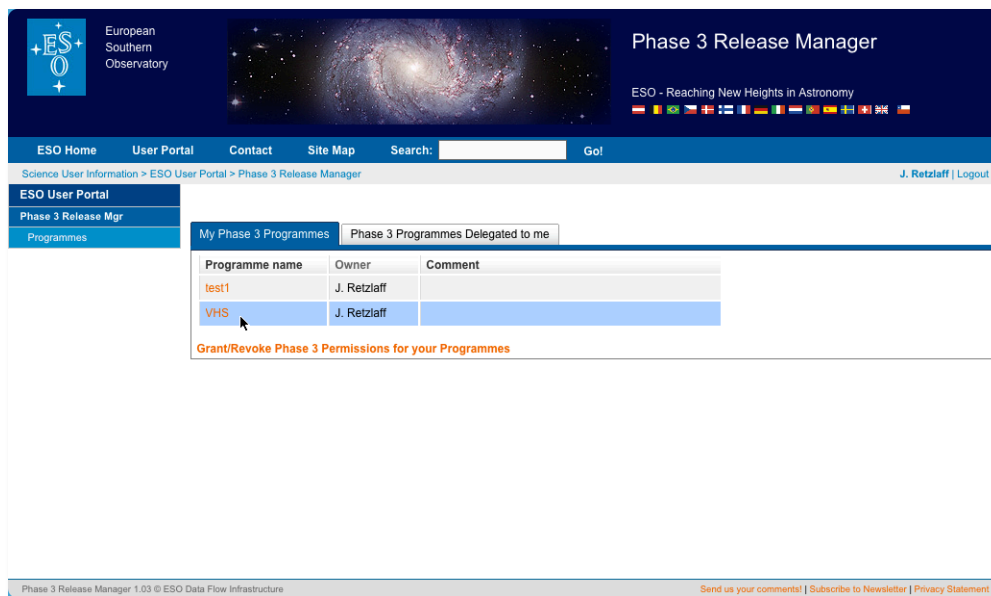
ESO

European Southern Observatory

Phase 3 Release Manager

ESO - Reaching New Heights in Astronomy

ESO Home User Portal Contact Site Map Search: Go!

Science User Information > ESO User Portal > Phase 3 Release Manager

J. Retzlaff | Logout

ESO User Portal

Phase 3 Release Mgr

Programmes

My Phase 3 Programmes | Phase 3 Programmes Delegated to me

| Programme name | Owner | Comment |
|---|---|---|
| test1 | J. Retzlaff | |
| VHS | J. Retzlaff | |

Grant/Revoke Phase 3 Permissions for your Programmes

Phase 3 Release Manager 1.03 © ESO Data Flow Infrastructure

Send us your comments! | Subscribe to Newsletter | Privacy Statement